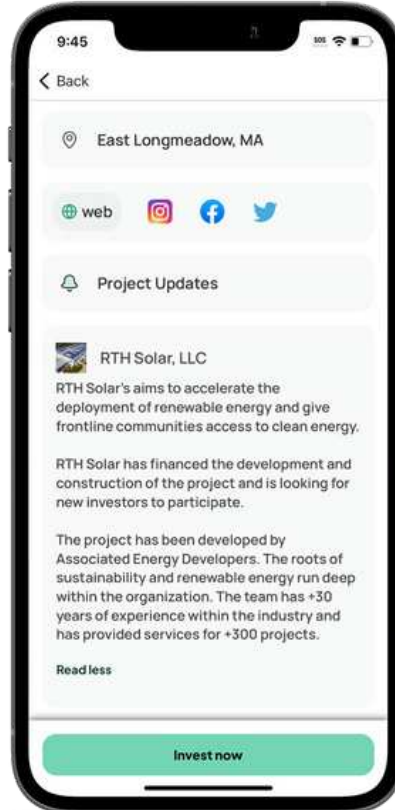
9:45

Back

East Longmeadow, MA

web

Project Updates

RTH Solar, LLC

RTH Solar's aims to accelerate the deployment of renewable energy and give frontline communities access to clean energy.

RTH Solar has financed the development and construction of the project and is looking for new investors to participate.

The project has been developed by Associated Energy Developers. The roots of sustainability and renewable energy run deep within the organization. The team has +30 years of experience within the industry and has provided services for +300 projects.

Read less

Invest now